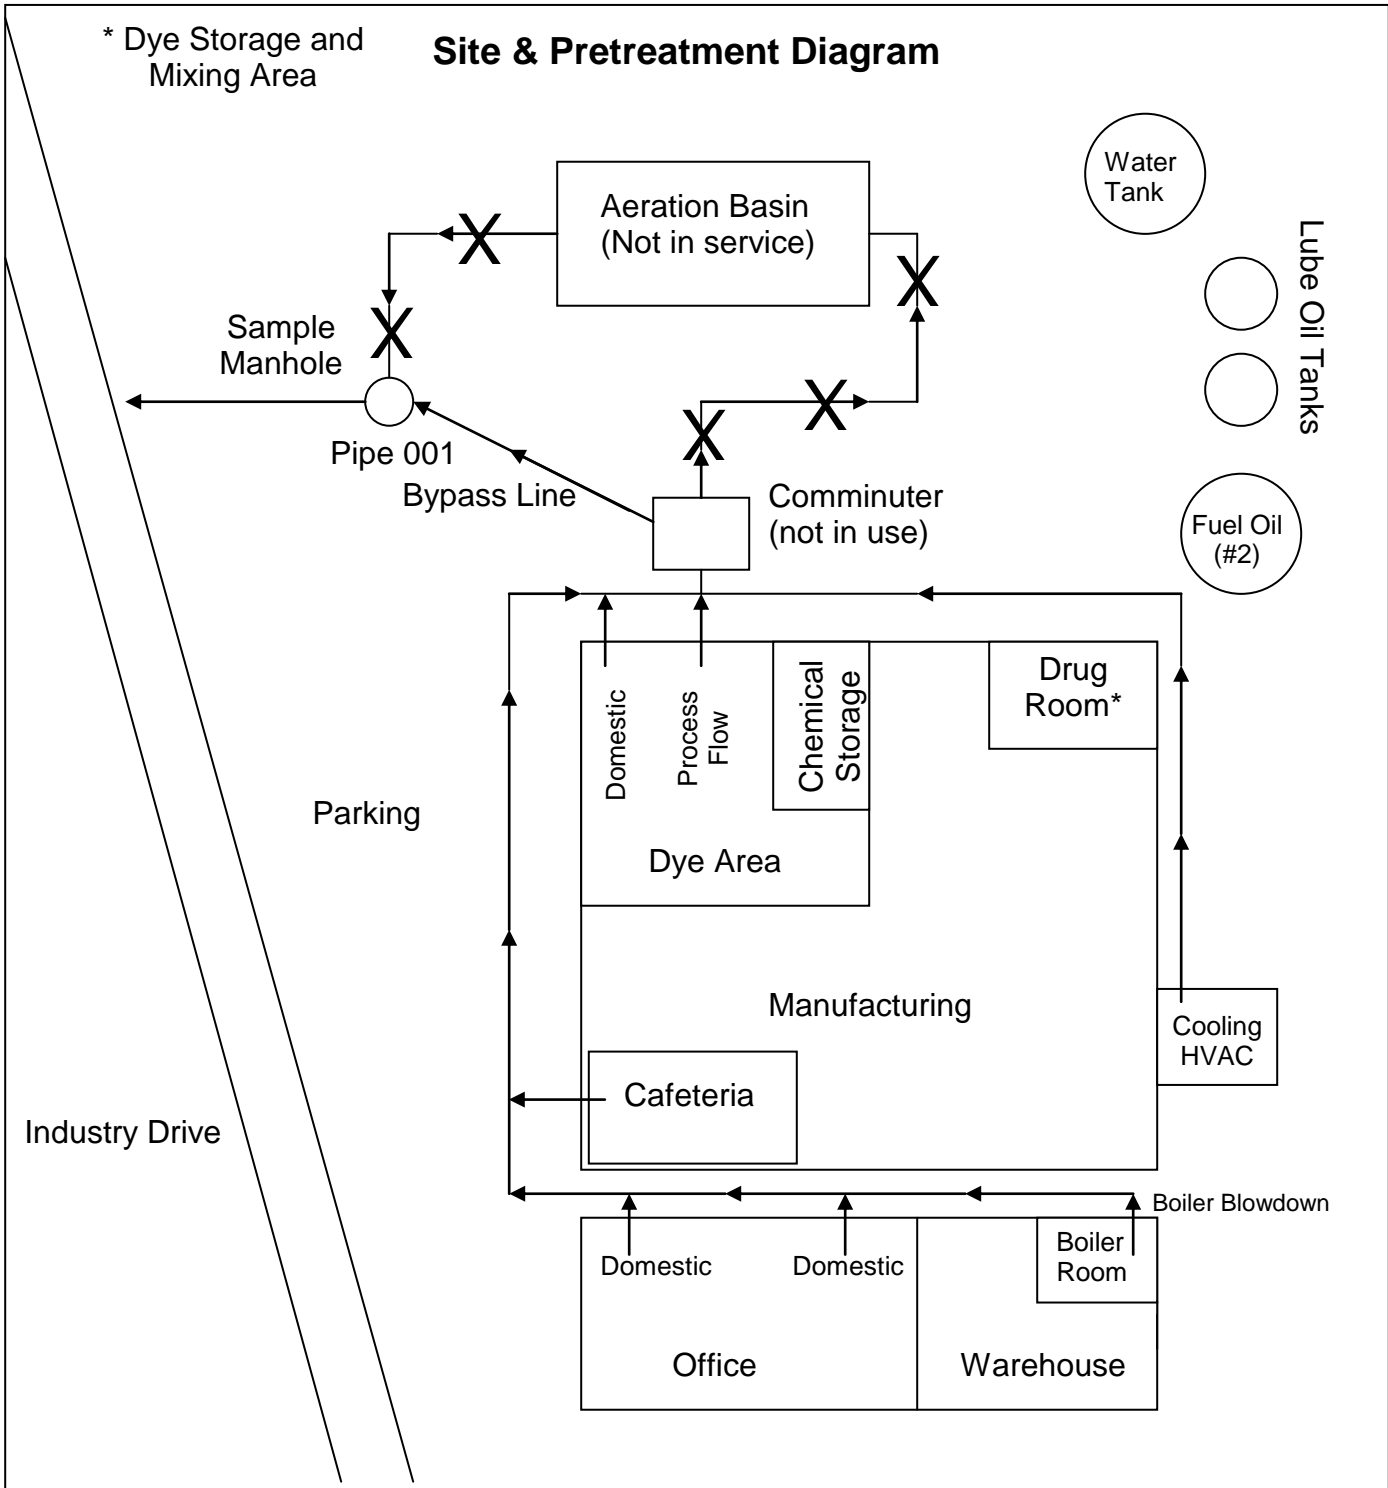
* Dye Storage and Mixing Area

Site & Pretreatment Diagram

Water Tank

Aeration Basin (Not in service)

X

X

Lube Oil Tanks

Sample Manhole

X

X

X

Pipe 001

Bypass Line

Comminuter (not in use)

Fuel Oil (#2)

Domestic

Process Flow

Chemical Storage

Drug Room*

Parking

Dye Area

Manufacturing

Cooling HVAC

Cafeteria

Industry Drive

Boiler Blowdown

Domestic

Domestic

Boiler Room

Office

Warehouse